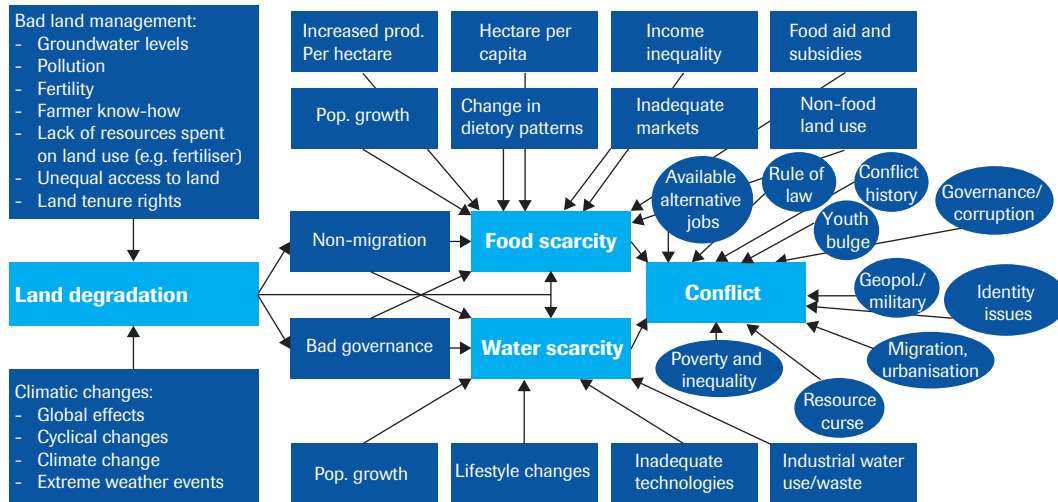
Bad land management:
- Groundwater levels
- Pollution
- Fertility
- Farmer know-how
- Lack of resources spent on land use (e.g. fertiliser)
- Unequal access to land
- Land tenure rights

Increased prod. Per hectare

Hectare per capita

Income inequality

Food aid and subsidies

Pop. growth

Change in dietory patterns

Inadequate markets

Non-food land use

Available alternative jobs

Rule of law

Conflict history

Governance/ corruption

Youth bulge

Land degradation

Non-migration

Food scarcity

Conflict

Geopol./ military

Identity issues

Bad governance

Water scarcity

Poverty and inequality

Migration, urbanisation

Resource curse

Climatic changes:
- Global effects
- Cyclical changes
- Climate change
- Extreme weather events

Pop. growth

Lifestyle changes

Inadequate technologies

Industrial water use/waste